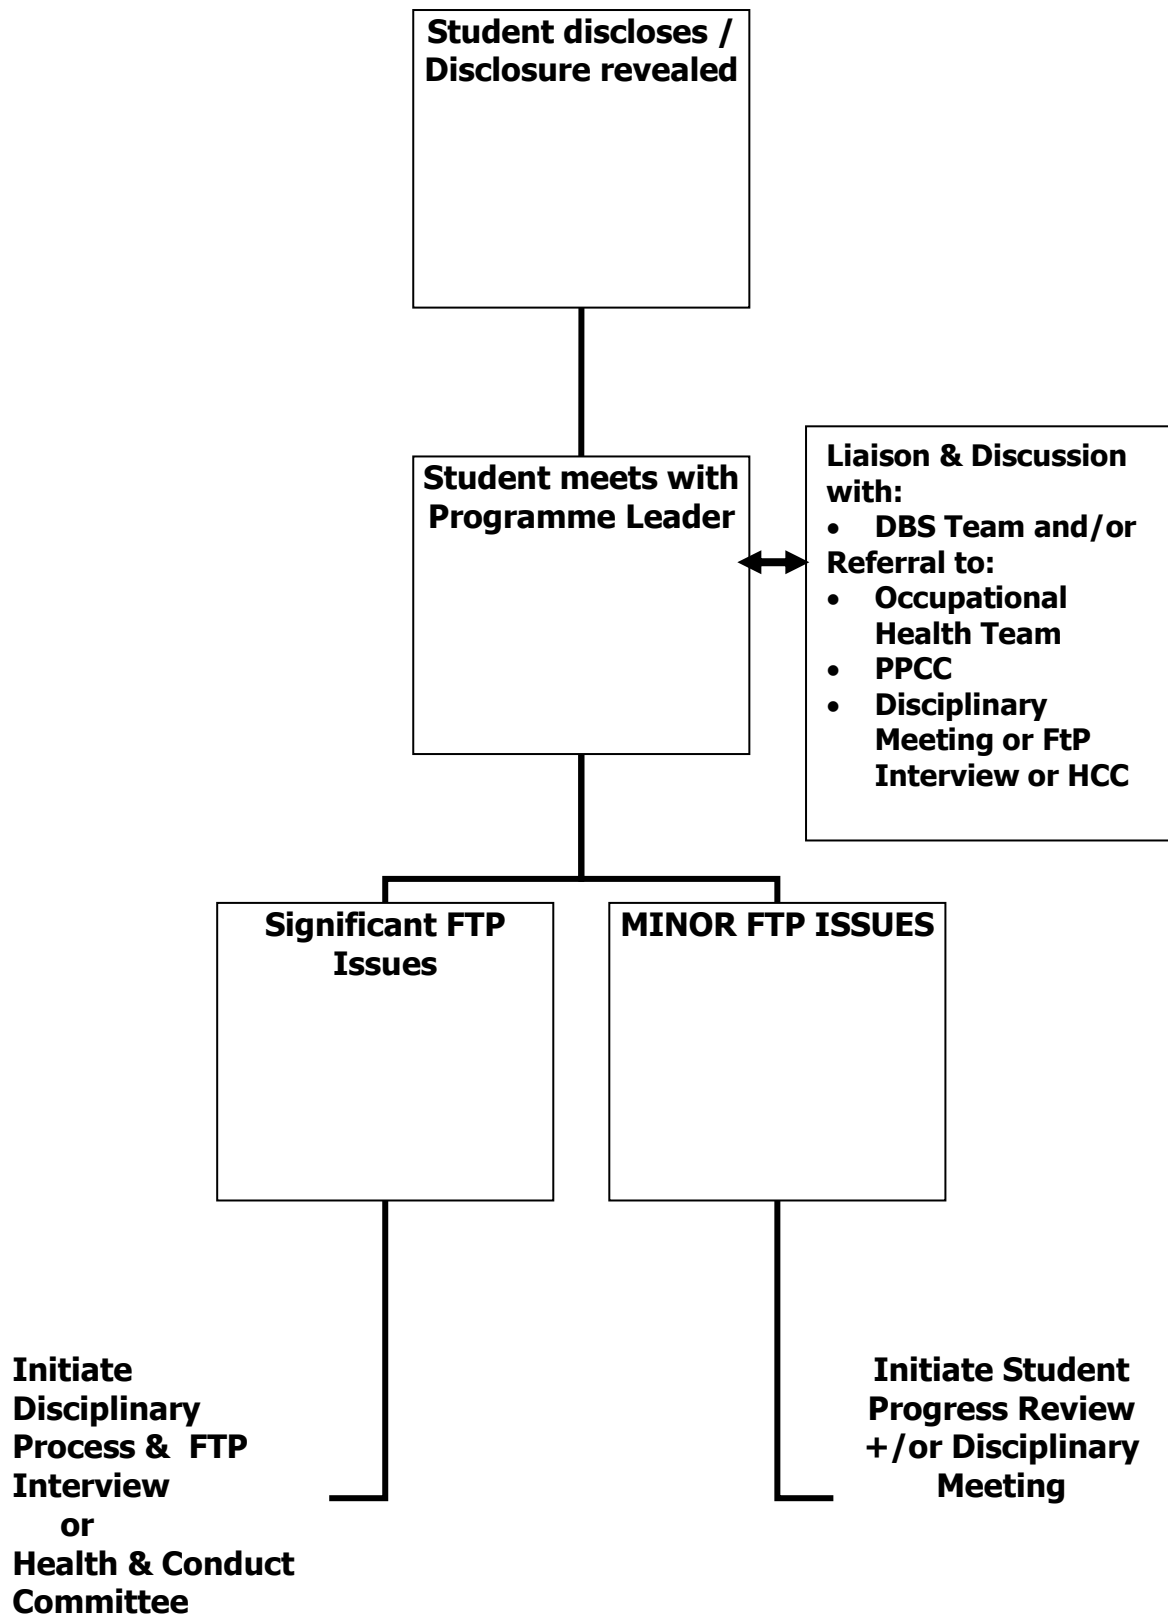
Student discloses / Disclosure revealed

Student meets with Programme Leader

Liaison & Discussion with:
- DBS Team and/or
Referral to:
- Occupational Health Team
- PPCC
- Disciplinary Meeting or FtP Interview or HCC

Significant FTP Issues

MINOR FTP ISSUES

Initiate Disciplinary Process & FTP Interview
or
Health & Conduct Committee

Initiate Student Progress Review +/or Disciplinary Meeting